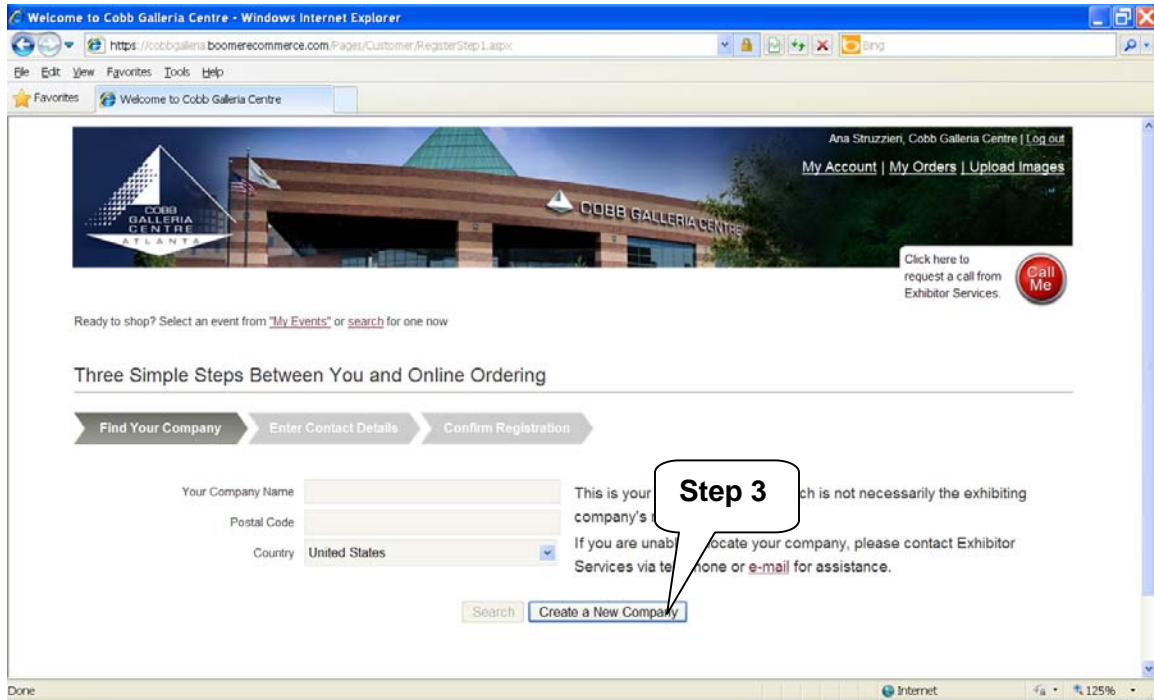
Welcome to Cobb Galleria Centre - Windows Internet Explorer

https://cobbgalleria.boomerecommerce.com/Pages/Customer/RegisterStep1.aspx

Bing

File Edit View Favorites Tools Help

Favorites Welcome to Cobb Galleria Centre

COBB GALLERIA CENTRE ATLANTA

COBB GALLERIA CENTRE

Ana Struzzieri, Cobb Galleria Centre | Log out

My Account | My Orders | Upload Images

Click here to request a call from Exhibitor Services.

Call Me

Ready to shop? Select an event from "My Events" or search for one now

Three Simple Steps Between You and Online Ordering

Find Your Company

Enter Contact Details

Confirm Registration

Your Company Name

Postal Code

Country United States

This is your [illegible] ch is not necessarily the exhibiting company's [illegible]

If you are unab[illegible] locate your company, please contact Exhibitor Services via te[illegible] hone or e-mail for assistance.

Step 3

Search

Create a New Company

Done

Internet

125%